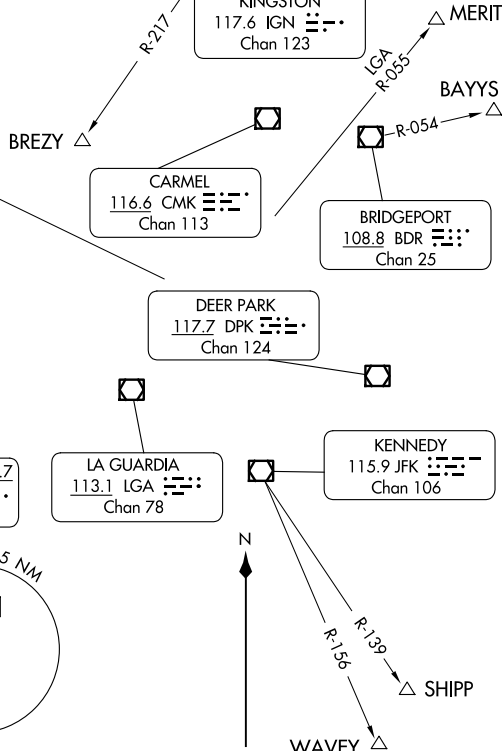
KINGSTON
117.6 IGN
Chan 123

R-217

MERIT

LGA
R-055

BAYYS

R-054

BREZY

CARMEL
116.6 CMK
Chan 113

BRIDGEPORT
108.8 BDR
Chan 25

DEER PARK
117.7 DPK
Chan 124

7

KENNEDY
115.9 JFK
Chan 106

LA GUARDIA
113.1 LGA
Chan 78

5 NM

N

R-139

R-156

SHIPP

WAVEY